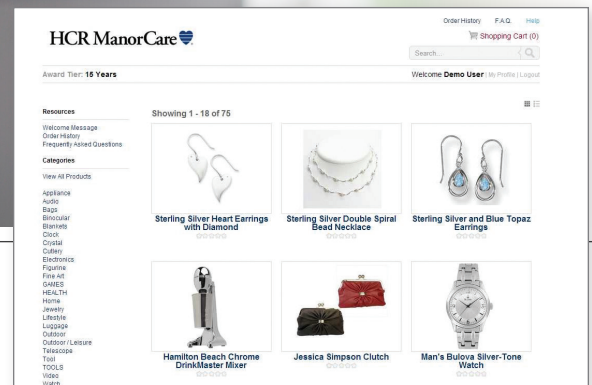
HCR ManorCare

Order History F.A.Q. Help

Shopping Cart (0)

Search...

Award Tier: 15 Years

Welcome Demo User | My Profile | Logout

Resources

Welcome Message
Order History
Frequently Asked Questions

Categories

View All Products

Appliance
Audio
Bags
Binocular
Blankets
Clock
Crystal
Cutlery
Electronics
Figurine
Fine Art
GAMES
HEALTH
Home
Jewelry
Lifestyle
Luggage
Outdoor
Outdoor / Leisure
Telescope
Tool
TOOLS
Video
Watch

Showing 1 - 18 of 75

Sterling Silver Heart Earrings with Diamond

Sterling Silver Double Spiral Bead Necklace

Sterling Silver and Blue Topaz Earrings

Hamilton Beach Chrome DrinkMaster Mixer

Jessica Simpson Clutch

Man's Bulova Silver-Tone Watch